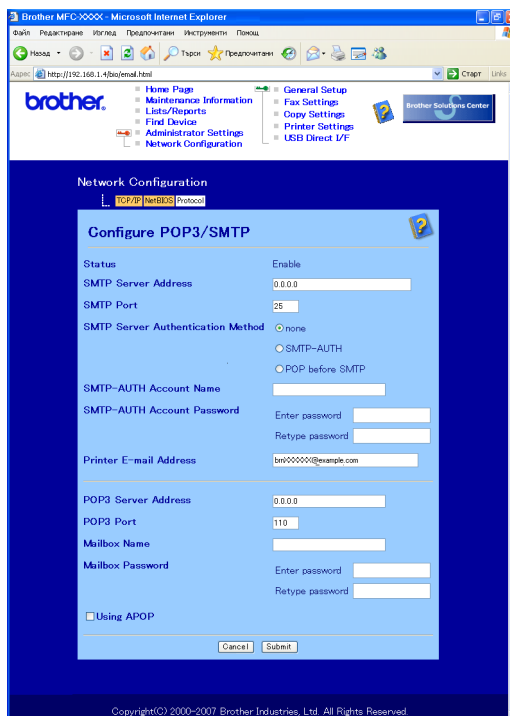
Brother MFC-XXXX - Microsoft Internet Explorer

Файл Редактиране Изглед Предпочитани Инструменти Помощ

Назад Търсене Предпочитани

Адрес http://192.168.1.4/bio/email.html Старт Links

brother.

Home Page
Maintenance Information
Lists/Reports
Find Device
Administrator Settings
Network Configuration

General Setup
Fax Settings
Copy Settings
Printer Settings
USB Direct I/F

Brother Solutions Center

Network Configuration

TCP/IP NetBIOS Protocol

Configure POP3/SMTP

Status Enable

SMTP Server Address 0.0.0.0

SMTP Port 25

SMTP Server Authentication Method none

SMTP-AUTH

POP before SMTP

SMTP-AUTH Account Name

SMTP-AUTH Account Password Enter password

Retype password

Printer E-mail Address brnXXXXX@example.com

POP3 Server Address 0.0.0.0

POP3 Port 110

Mailbox Name

Mailbox Password Enter password

Retype password

Using APOP

Cancel Submit

Copyright(C) 2000-2007 Brother Industries, Ltd. All Rights Reserved.